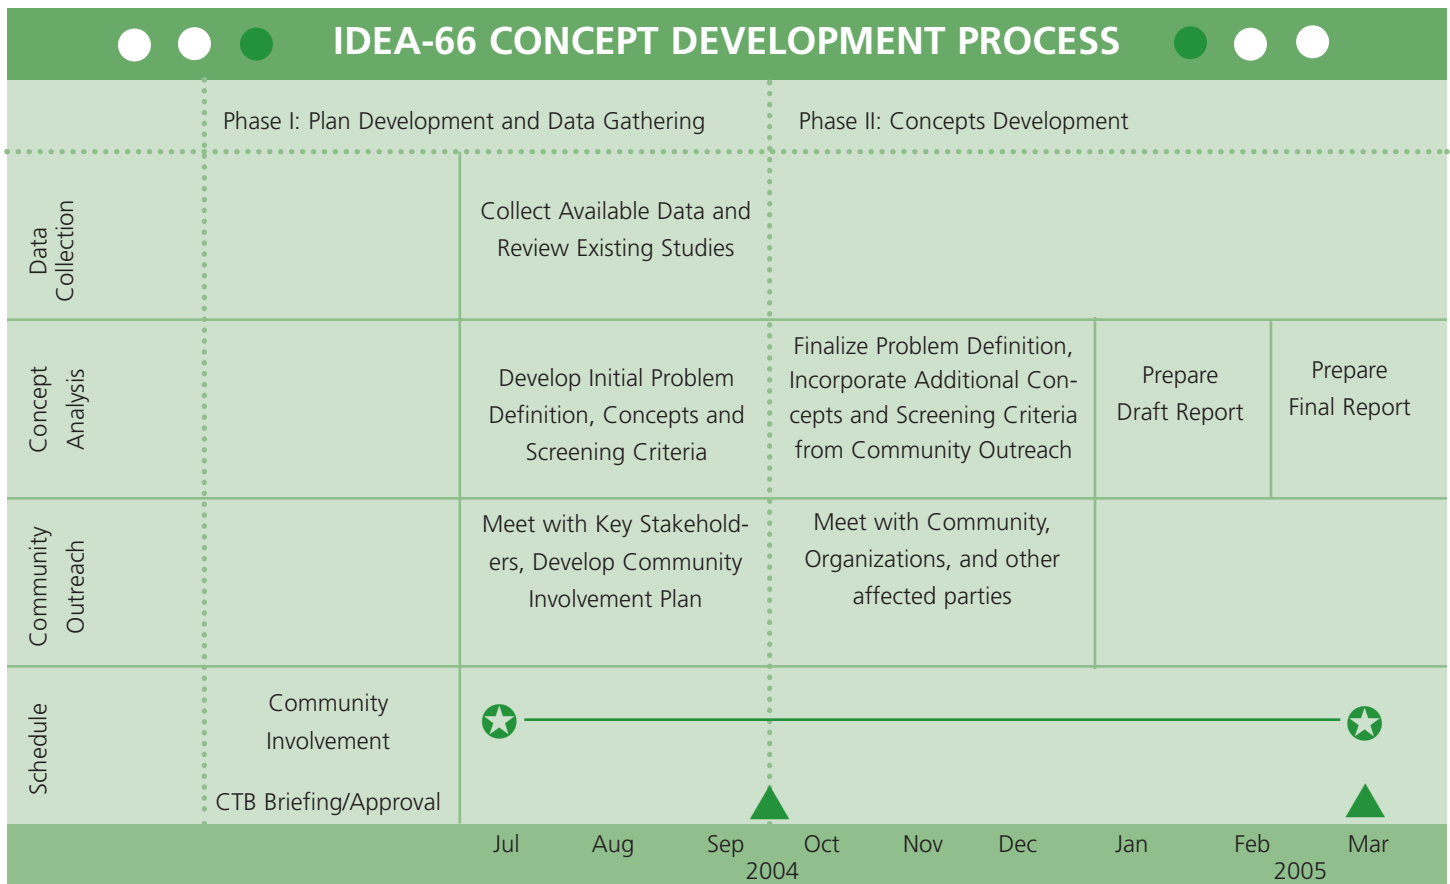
IDEA-66 CONCEPT DEVELOPMENT PROCESS

| | Phase I: Plan Development and Data Gathering | | Phase II: Concepts Development | | |
|---|---|---|---|---|---|
| Data Collection | | Collect Available Data and Review Existing Studies | | | |
| Concept Analysis | | Develop Initial Problem Definition, Concepts and Screening Criteria | Finalize Problem Definition, Incorporate Additional Concepts and Screening Criteria from Community Outreach | Prepare Draft Report | Prepare Final Report |
| Community Outreach | | Meet with Key Stakeholders, Develop Community Involvement Plan | Meet with Community, Organizations, and other affected parties | | |
| Schedule | Community Involvement<br>CTB Briefing/Approval | | | | |

Jul Aug Sep Oct Nov Dec Jan Feb Mar
2004 2005